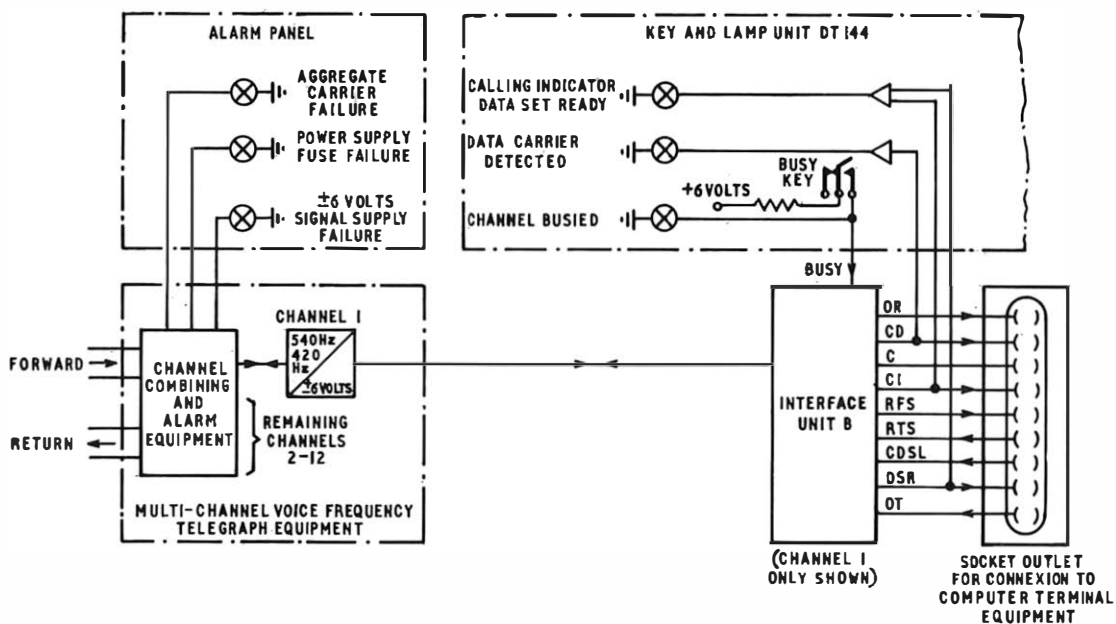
ALARM PANEL

AGGREGATE CARRIER FAILURE

POWER SUPPLY FUSE FAILURE

$\pm$6 VOLTS SIGNAL SUPPLY FAILURE

KEY AND LAMP UNIT DT 144

CALLING INDICATOR DATA SET READY

DATA CARRIER DETECTED

BUSY KEY

+6VOLTS

CHANNEL BUSIED

BUSY

MULTI-CHANNEL VOICE FREQUENCY TELEGRAPH EQUIPMENT

FORWARD

RETURN

CHANNEL COMBINING AND ALARM EQUIPMENT

CHANNEL 1

540Hz 420 Hz $\pm$6VOLTS

REMAINING CHANNELS 2-12

INTERFACE UNIT B

OR
CD
C
CI
RFS
RTS
CDSL
DSR
OT

(CHANNEL 1 ONLY SHOWN)

SOCKET OUTLET FOR CONNEXION TO COMPUTER TERMINAL EQUIPMENT